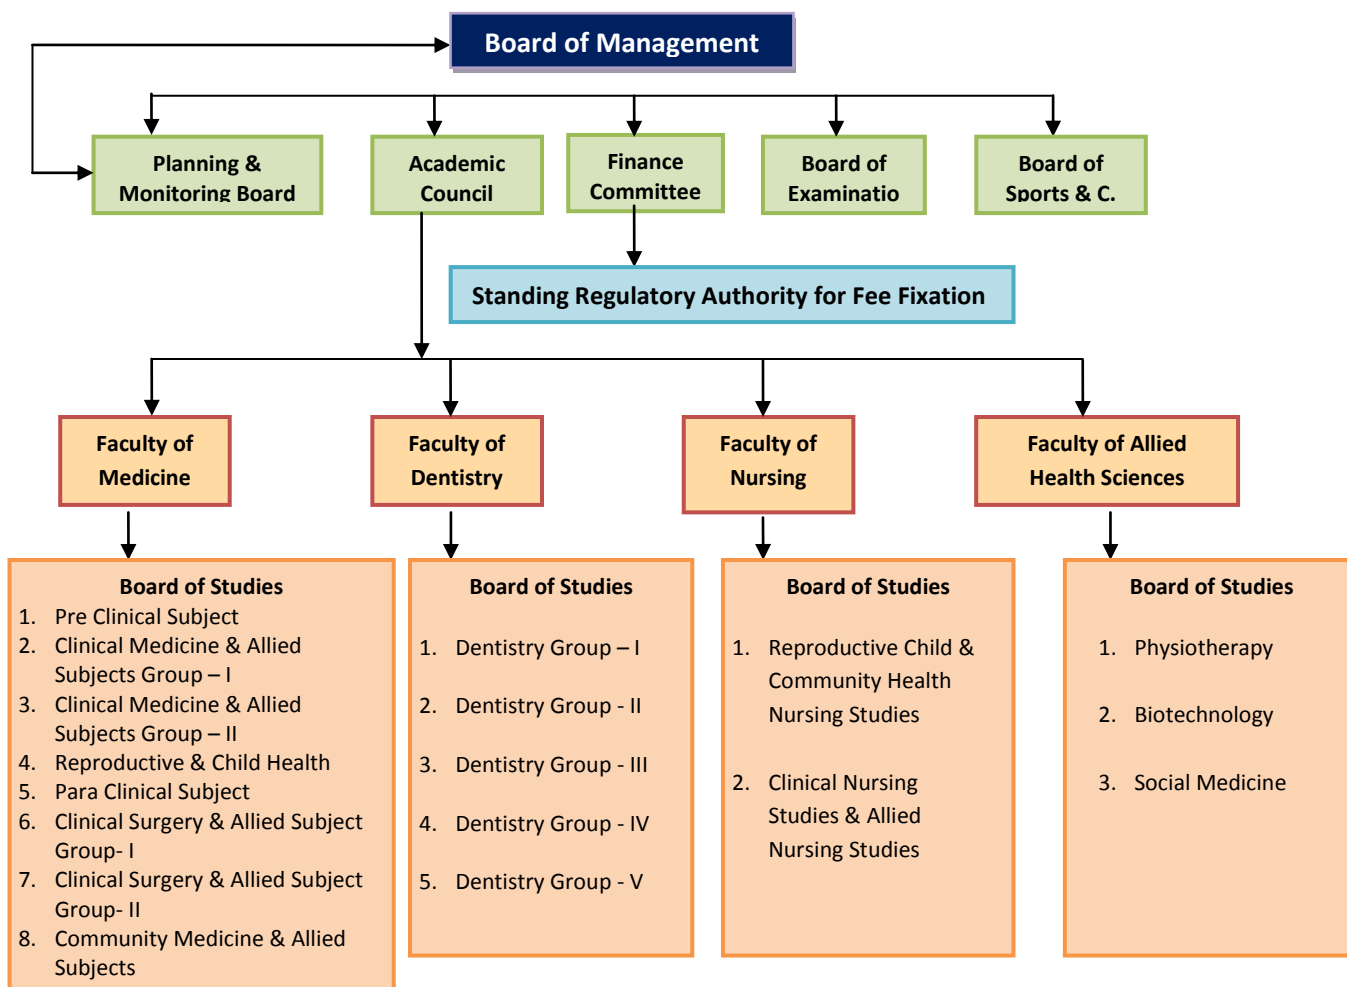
Board of Management

Planning & Monitoring Board

Academic Council

Finance Committee

Board of Examinatio

Board of Sports & C.

Standing Regulatory Authority for Fee Fixation

Faculty of Medicine

Faculty of Dentistry

Faculty of Nursing

Faculty of Allied Health Sciences

Board of Studies
1. Pre Clinical Subject
2. Clinical Medicine & Allied Subjects Group – I
3. Clinical Medicine & Allied Subjects Group – II
4. Reproductive & Child Health
5. Para Clinical Subject
6. Clinical Surgery & Allied Subject Group- I
7. Clinical Surgery & Allied Subject Group- II
8. Community Medicine & Allied Subjects

Board of Studies
1. Dentistry Group – I
2. Dentistry Group - II
3. Dentistry Group - III
4. Dentistry Group - IV
5. Dentistry Group - V

Board of Studies
1. Reproductive Child & Community Health Nursing Studies
2. Clinical Nursing Studies & Allied Nursing Studies

Board of Studies
1. Physiotherapy
2. Biotechnology
3. Social Medicine